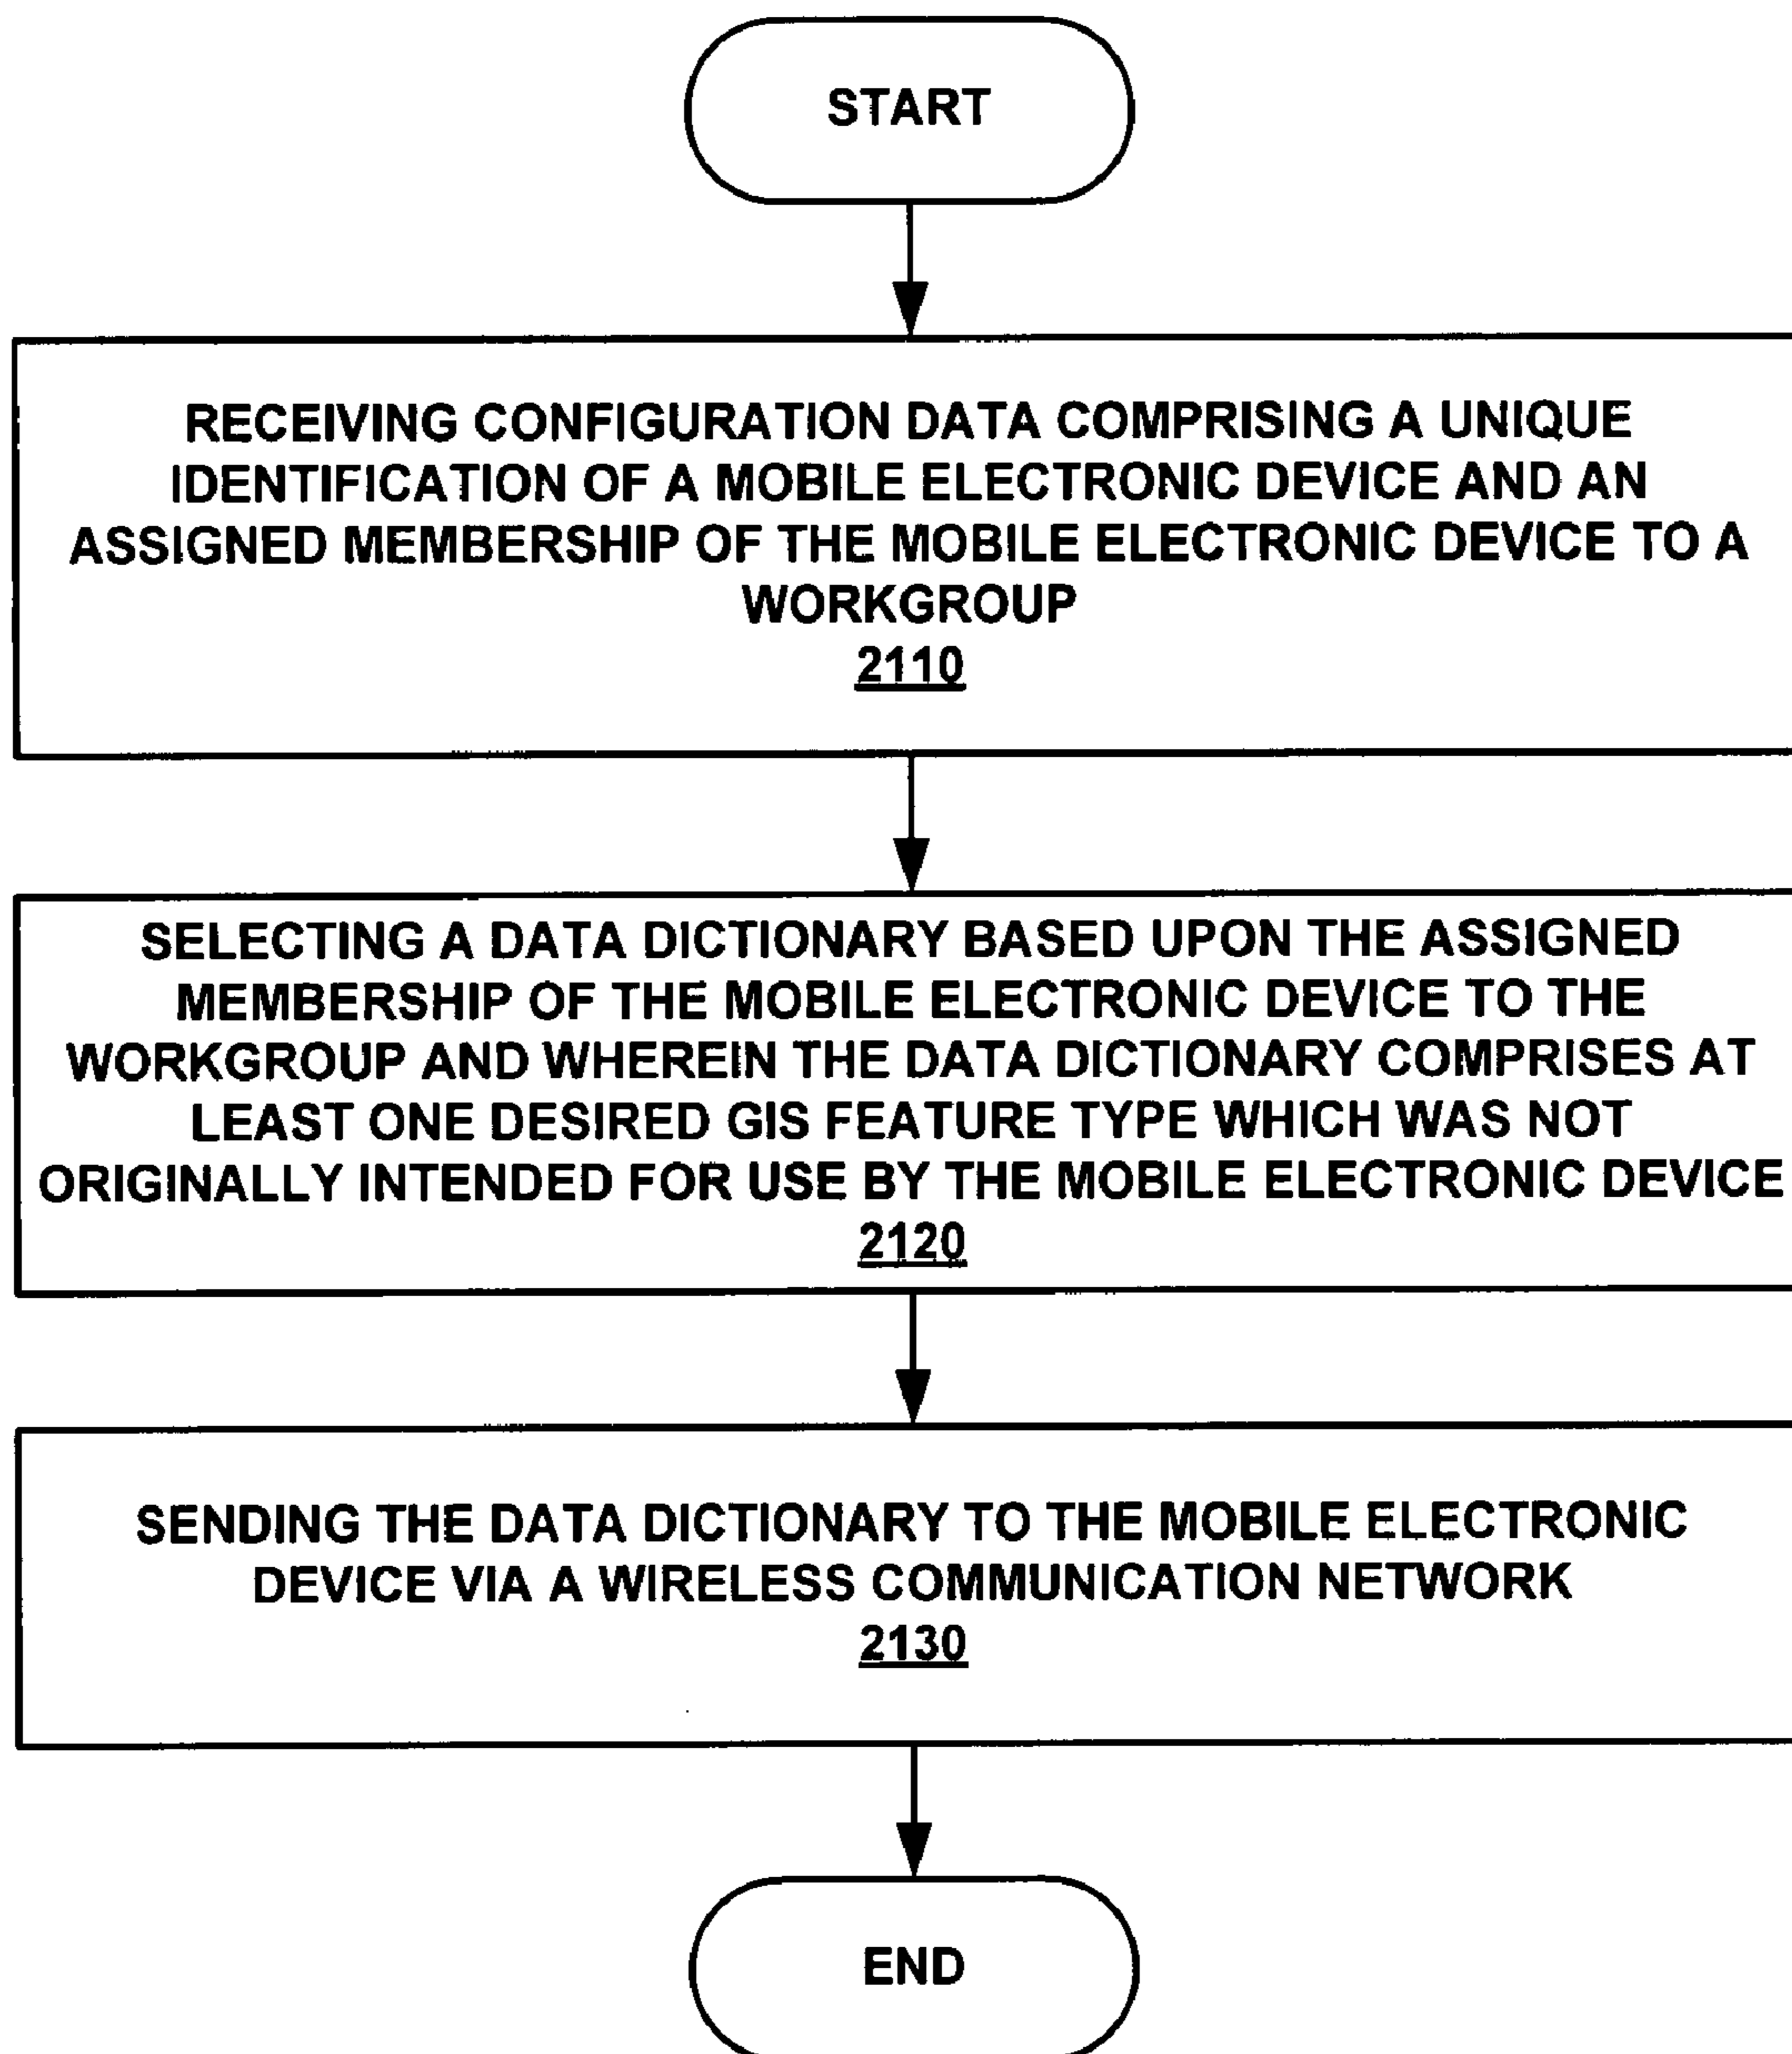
START

RECEIVING CONFIGURATION DATA COMPRISING A UNIQUE IDENTIFICATION OF A MOBILE ELECTRONIC DEVICE AND AN ASSIGNED MEMBERSHIP OF THE MOBILE ELECTRONIC DEVICE TO A WORKGROUP
2110

SELECTING A DATA DICTIONARY BASED UPON THE ASSIGNED MEMBERSHIP OF THE MOBILE ELECTRONIC DEVICE TO THE WORKGROUP AND WHEREIN THE DATA DICTIONARY COMPRISES AT LEAST ONE DESIRED GIS FEATURE TYPE WHICH WAS NOT ORIGINALLY INTENDED FOR USE BY THE MOBILE ELECTRONIC DEVICE
2120

SENDING THE DATA DICTIONARY TO THE MOBILE ELECTRONIC DEVICE VIA A WIRELESS COMMUNICATION NETWORK
2130

END